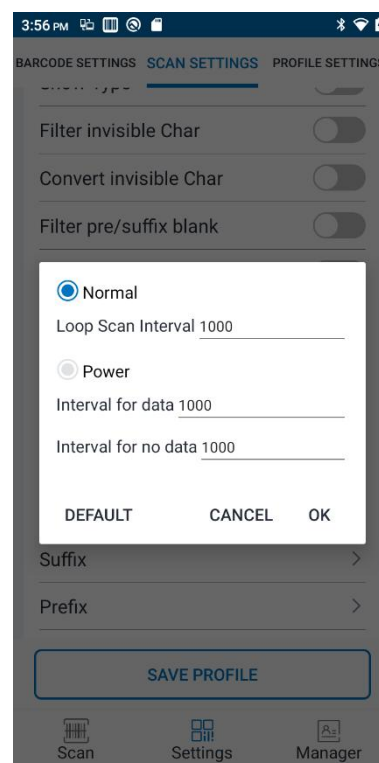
3:56 PM

BARCODE SETTINGS SCAN SETTINGS PROFILE SETTINGS

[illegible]

Filter invisible Char

Convert invisible Char

Filter pre/suffix blank

Normal

Loop Scan Interval 1000

Power

Interval for data 1000

Interval for no data 1000

DEFAULT CANCEL OK

Suffix

Prefix

SAVE PROFILE

Scan Settings Manager